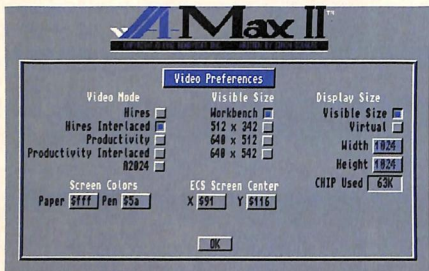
A-Max II™

COPYRIGHT 1990 READYSOFT INC. WRITTEN BY SIMON DOUGLAS

Video Preferences

Video Mode
Hires
Hires Interlaced
Productivity
Productivity Interlaced
A2024

Visible Size
Workbench
512 x 342
640 x 512
640 x 542

Display Size
Visible Size
Virtual
Width 1024
Height 1024
CHIP Used 63K

Screen Colors
Paper 6fff Pen 05a

ECS Screen Center
X $91 Y $116

OK